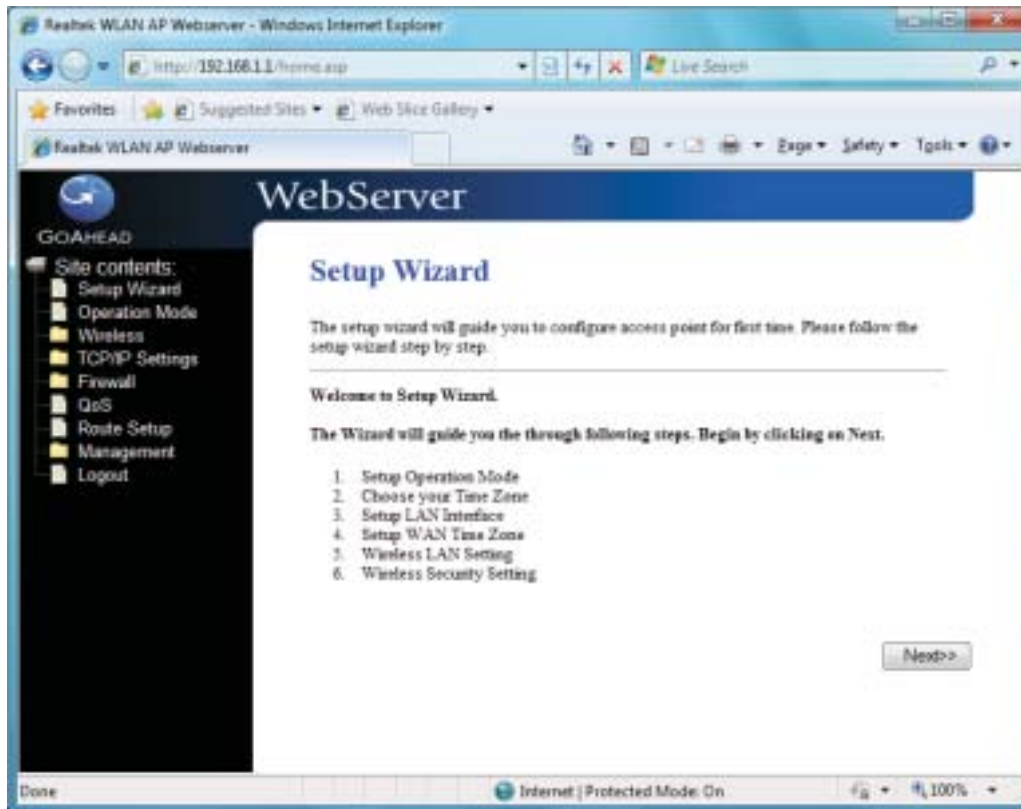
Realtek WLAN AP Webserver - Windows Internet Explorer

http://192.168.1.1/home.asp

Live Search

Favorites | Suggested Sites ▾ | Web Slice Gallery ▾

Realtek WLAN AP Webserver

Page ▾ Safety ▾ Tools ▾

WebServer

GOAHEAD

Site contents:
Setup Wizard
Operation Mode
Wireless
TCP/IP Settings
Firewall
QoS
Route Setup
Management
Logout

Setup Wizard

The setup wizard will guide you to configure access point for first time. Please follow the setup wizard step by step.

Welcome to Setup Wizard.

The Wizard will guide you the through following steps. Begin by clicking on Next.

1. Setup Operation Mode
2. Choose your Time Zone
3. Setup LAN Interface
4. Setup WAN Time Zone
5. Wireless LAN Setting
6. Wireless Security Setting

Next>>

Done

Internet | Protected Mode: On

100%